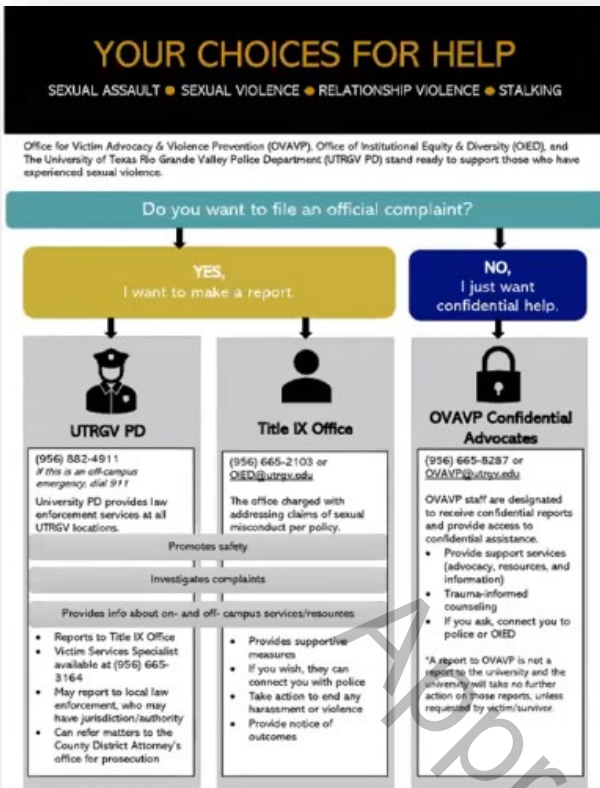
YOUR CHOICES FOR HELP

SEXUAL ASSAULT • SEXUAL VIOLENCE • RELATIONSHIP VIOLENCE • STALKING

Office for Victim Advocacy & Violence Prevention (OVAVP), Office of Institutional Equity & Diversity (OIED), and The University of Texas Rio Grande Valley Police Department (UTRGV PD) stand ready to support those who have experienced sexual violence.

Do you want to file an official complaint?

YES, I want to make a report.

NO, I just want confidential help.

UTRGV PD

(956) 882-4911
If this is an off-campus emergency, dial 911

University PD provides law enforcement services at all UTRGV locations.

Title IX Office

(956) 665-2103 or OIED@utrgv.edu

The office charged with addressing claims of sexual misconduct per policy.

OVAVP Confidential Advocates

(956) 665-8287 or OVAVP@utrgv.edu

OVAVP staff are designated to receive confidential reports and provide access to confidential assistance.

- Provide support services (advocacy, resources, and information)
- Trauma-informed counseling
- If you ask, connect you to police or OIED

*A report to OVAVP is not a report to the university and the university will take no further action on those reports, unless requested by victim/survivor.

Promotes safety

Investigates complaints

Provides info about on- and off- campus services/resources

- Reports to Title IX Office
- Victim Services Specialist available at (956) 665-3164
- May report to local law enforcement, who may have jurisdiction/authority
- Can refer matters to the County District Attorney's office for prosecution

- Provides supportive measures
- If you wish, they can connect you with police
- Take action to end any harassment or violence
- Provide notice of outcomes

Appr